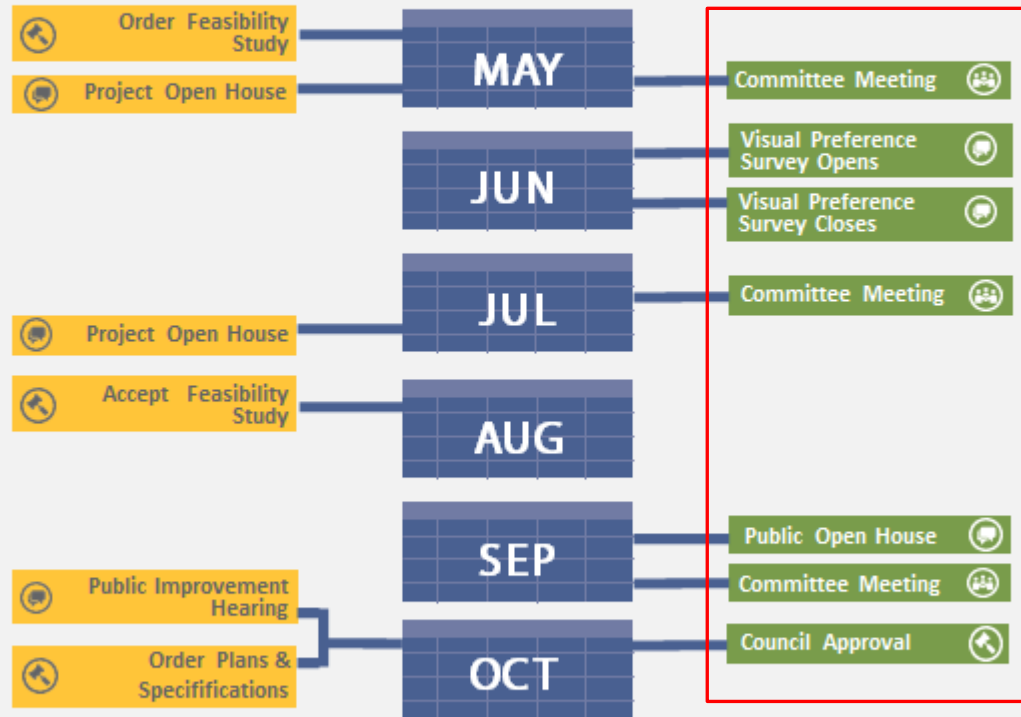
Order Feasibility Study

Project Open House

MAY

Committee Meeting

Visual Preference Survey Opens

JUN

Visual Preference Survey Closes

JUL

Committee Meeting

Project Open House

Accept Feasibility Study

AUG

SEP

Public Open House

Committee Meeting

Public Improvement Hearing

Order Plans & Specifications

OCT

Council Approval